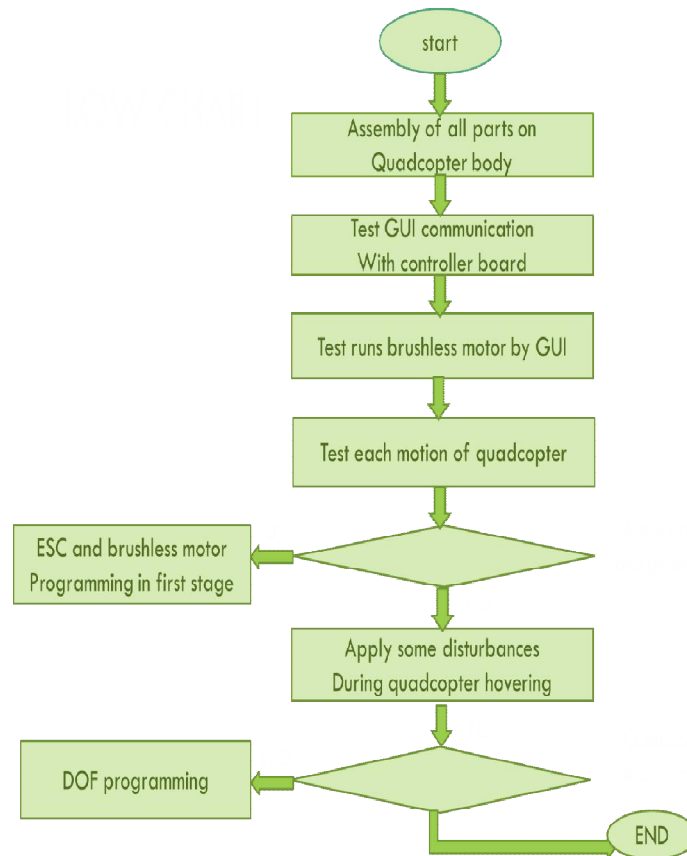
start

Assembly of all parts on Quadcopter body

Test GUI communication With controller board

Test runs brushless motor by GUI

Test each motion of quadcopter

ESC and brushless motor Programming in first stage

Apply some disturbances During quadcopter hovering

DOF programming

END